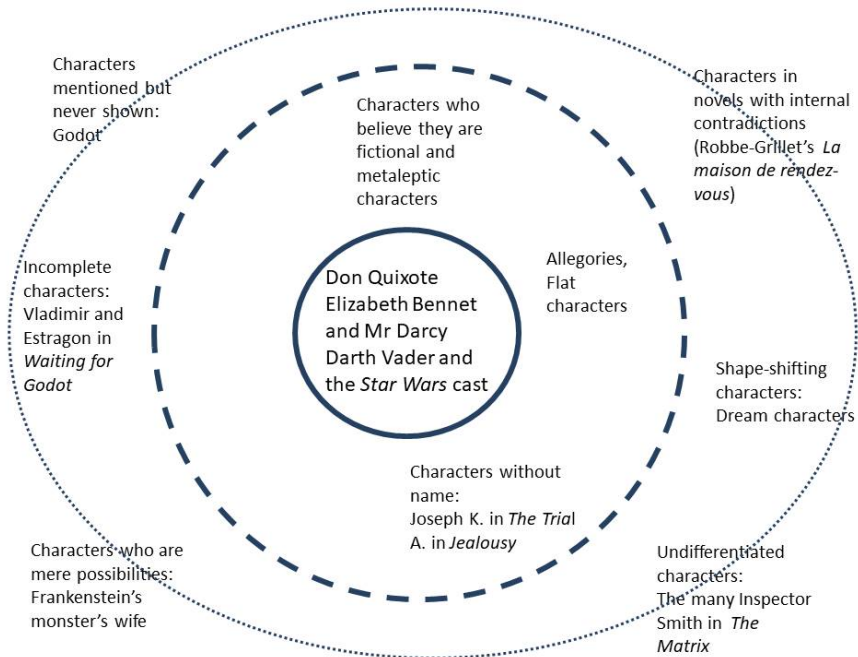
Characters mentioned but never shown: Godot

Characters who believe they are fictional and metaleptic characters

Characters in novels with internal contradictions (Robbe-Grillet's *La maison de rendez-vous*)

Incomplete characters: Vladimir and Estragon in *Waiting for Godot*

Don Quixote
Elizabeth Bennet and Mr Darcy
Darth Vader and the *Star Wars* cast

Allegories, Flat characters

Shape-shifting characters: Dream characters

Characters without name: Joseph K. in *The Trial* A. in *Jealousy*

Characters who are mere possibilities: Frankenstein's monster's wife

Undifferentiated characters: The many Inspector Smith in *The Matrix*